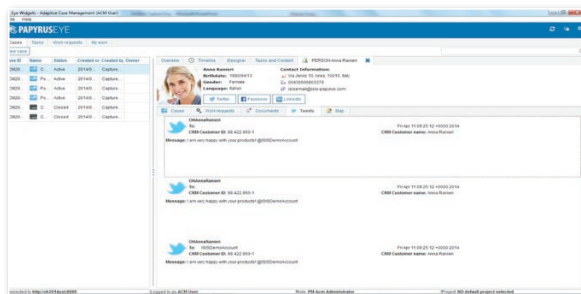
Eye Widgets - Adaptive Case Management (ACM User)

PAPYRUSEYE

Cases | Tasks | Work requests | My work

| ID | Name | Status | Created on | Created by | Owner |
|---|---|---|---|---|---|
| 3820 | C... | Active | 2014/0... | Capture... | |
| 3820 | Pe... | Active | 2014/0... | Capture... | |
| 3820 | Pe... | Active | 2014/0... | Capture... | |
| 3820 | Pe... | Active | 2014/0... | Capture... | |
| 3820 | C... | Closed | 2014/0... | Capture... | |
| 3820 | C... | Closed | 2014/0... | Capture... | |

Overview | Timeline | Designer | Tasks and Context | PERSON Anna Ranieri

Anna Ranieri
Birthdate: 1980/04/12
Gender: Female
Language: Italian

Contact Information:
Via Jervis 10, Ivrea, 10015, Italy
00390000000376
aranieri@isis-papyrus.com

Twitter | Facebook | LinkedIn

Cases | Work requests | Documents | Tweets | Map

OMAnnaRanieri
To:
CRM Customer ID: 66.422.850-1
Message: I am very happy with your products! @ISISDemoAccount
Fri Apr 11 09:25:12 +0000 2014
CRM Customer name: Anna Ranieri

OMAnnaRanieri
To:
CRM Customer ID: 66.422.850-1
Message: I am very happy with your products! @ISISDemoAccount
Fri Apr 11 09:25:12 +0000 2014
CRM Customer name: Anna Ranieri

OMAnnaRanieri
To: ISISDemoAccount
CRM Customer ID: 66.422.850-1
Message: I am very happy with your products! @ISISDemoAccount
Fri Apr 11 09:25:12 +0000 2014
CRM Customer name: Anna Ranieri

connected to http://dc2014oct8000 | Logged in as ACM User | Role: PM Acm Administrator | Project: NO default project selected